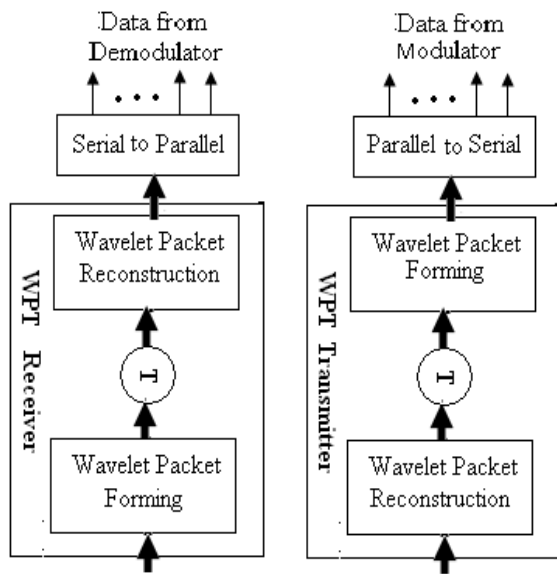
Data from Demodulator

Serial to Parallel

Wavelet Packet Reconstruction

T

Wavelet Packet Forming

WPT Receiver

Data from Modulator

Parallel to Serial

Wavelet Packet Forming

T

Wavelet Packet Reconstruction

WPT Transmitter